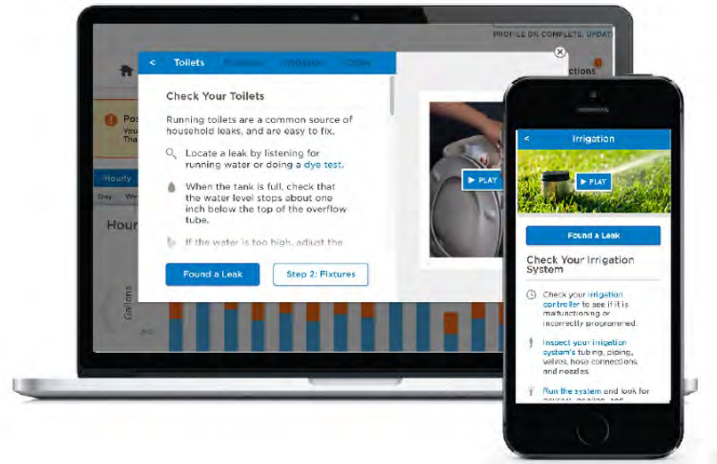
PROFILE 0% COMPLETE. UPDAT

< Toilets

Check Your Toilets

Running toilets are a common source of household leaks, and are easy to fix.

Locate a leak by listening for running water or doing a dye test.

When the tank is full, check that the water level stops about one inch below the top of the overflow tube.

If the water is too high, adjust the

▶ PLAY

Found a Leak

Step 2: Fixtures

Hourly

Day

Hour

Gallons

< Irrigation

▶ PLAY

Found a Leak

Check Your Irrigation System

Check your irrigation controller to see if it is malfunctioning or incorrectly programmed.

Inspect your irrigation system's tubing, piping, valves, hose connections, and nozzles.

Run the system and look for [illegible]